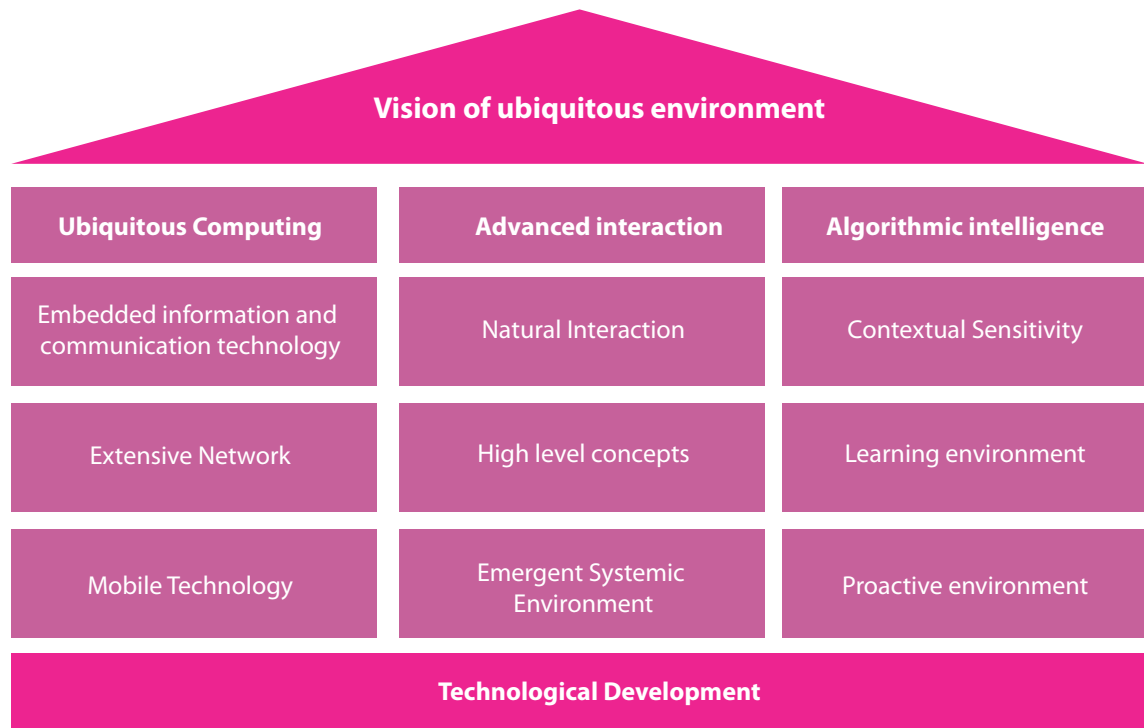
Vision of ubiquitous environment

| Ubiquitous Computing | Advanced interaction | Algorithmic intelligence |
|---|---|---|
| Embedded information and communication technology | Natural Interaction | Contextual Sensitivity |
| Extensive Network | High level concepts | Learning environment |
| Mobile Technology | Emergent Systemic Environment | Proactive environment |

Technological Development